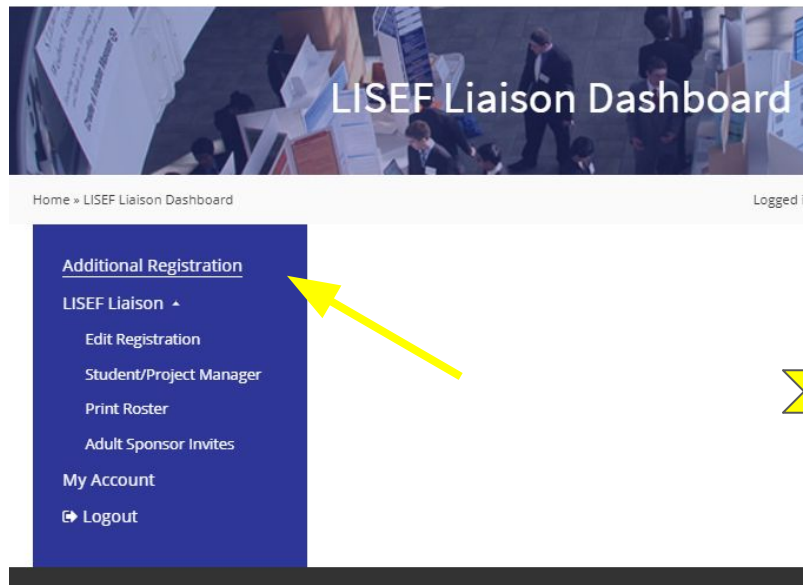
LISEF Liaison Dashboard

Home » LISEF Liaison Dashboard

Logged i

Additional Registration

LISEF Liaison ▲

Edit Registration

Student/Project Manager

Print Roster

Adult Sponsor Invites

My Account

Logout